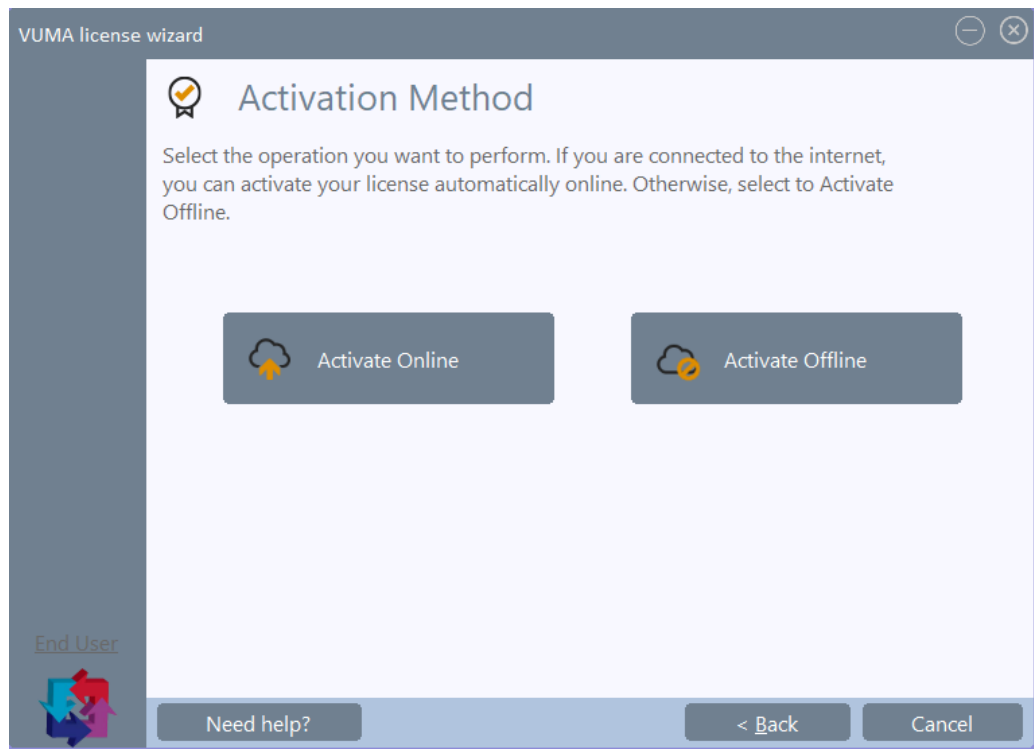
VUMA license wizard

Activation Method

Select the operation you want to perform. If you are connected to the internet, you can activate your license automatically online. Otherwise, select to Activate Offline.

Activate Online

Activate Offline

End User

Need help?

< Back

Cancel